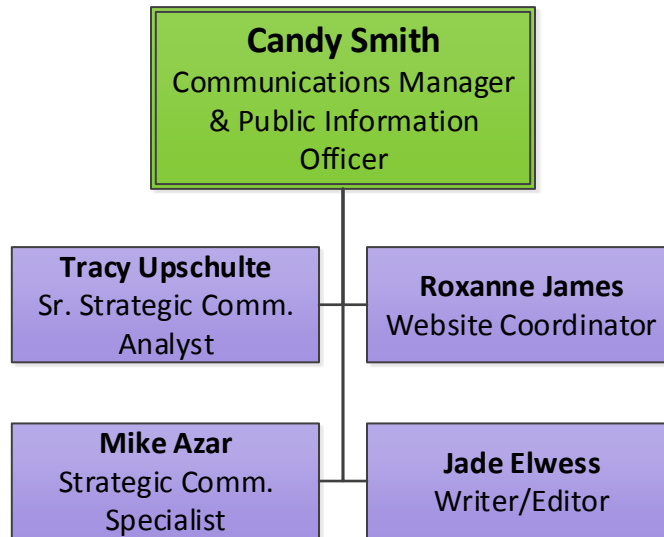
**Candy Smith**
Communications Manager & Public Information Officer

**Tracy Upschulte**
Sr. Strategic Comm. Analyst

**Roxanne James**
Website Coordinator

**Mike Azar**
Strategic Comm. Specialist

**Jade Elwess**
Writer/Editor